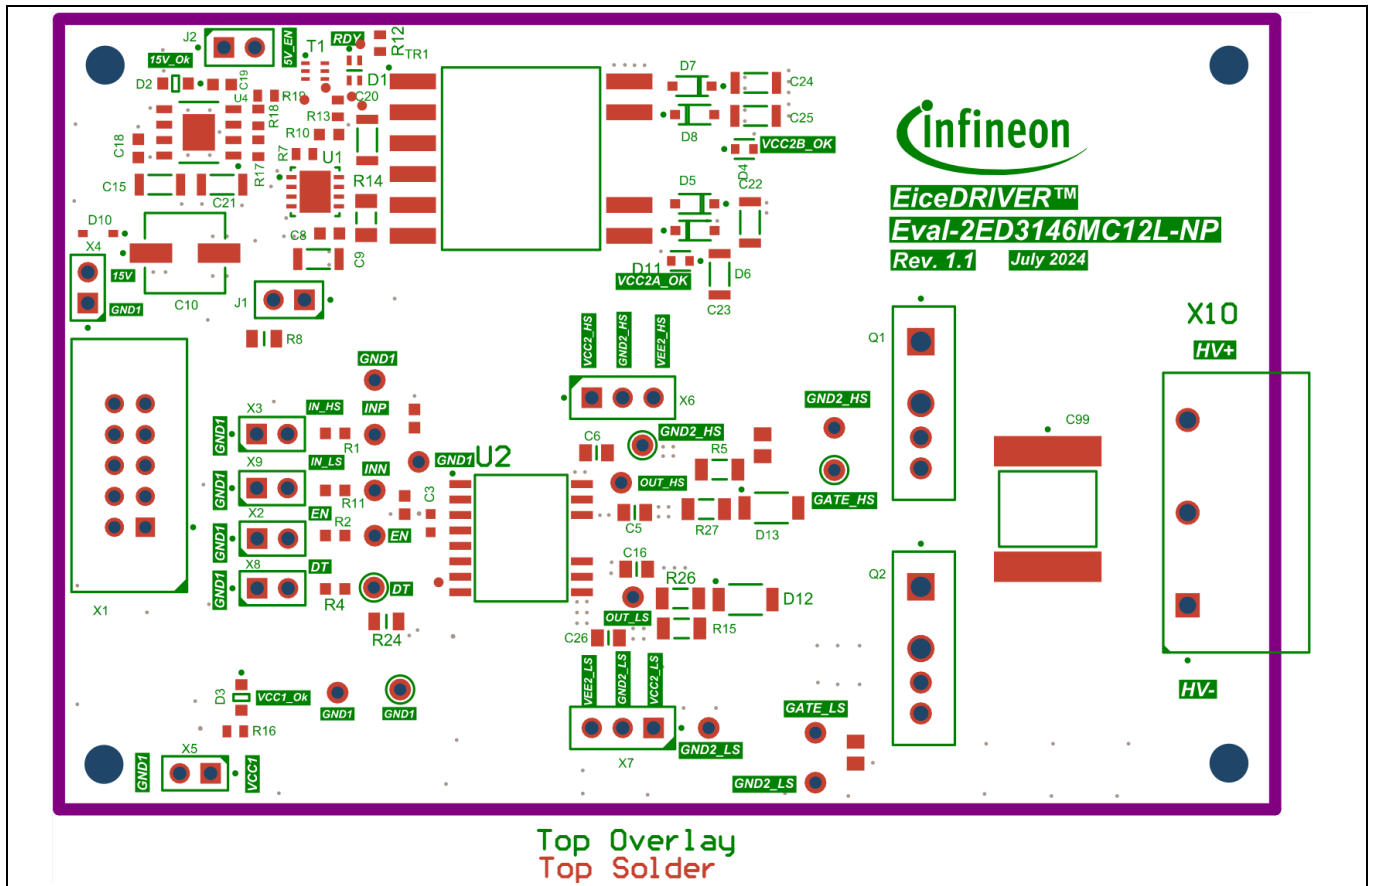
J2
5V_EN
T1
RDY
R12
TR1
15V_Ok
D2
C19
D1
U4
R19
C20
R18
R13
R10
C18
R7
U1
R17
R14
C15
C21
D10
X4
C8
C9
15V
GND1
C10
J1
R8
D7
C24
C25
D8
VCC2B_OK
D4
C22
D5
D11
D6
VCC2A_OK
C23
infineon
EiceDRIVER™
Eval-2ED3146MC12L-NP
Rev. 1.1
July 2024
X10
HV+
Q1
C99
Q2
HV-
GND1
VCC2_HS
GND2_HS
VEE2_HS
X6
GND2_HS
X3
IN_HS
INP
GND1
R1
C6
GND2_HS
R5
X9
IN_LS
INN
GND1
U2
GND1
R11
C3
OUT_HS
GATE_HS
X2
EN
R2
EN
C5
R27
D13
GND1
C16
X8
DT
R26
D12
GND1
R4
DT
X1
OUT_LS
R15
R24
C26
VEE2_LS
GND2_LS
VCC2_LS
D3
VCC1_Ok
GND1
GND1
R16
GATE_LS
X7
GND2_LS
X5
GND1
VCC1
GND2_LS
Top Overlay
Top Solder